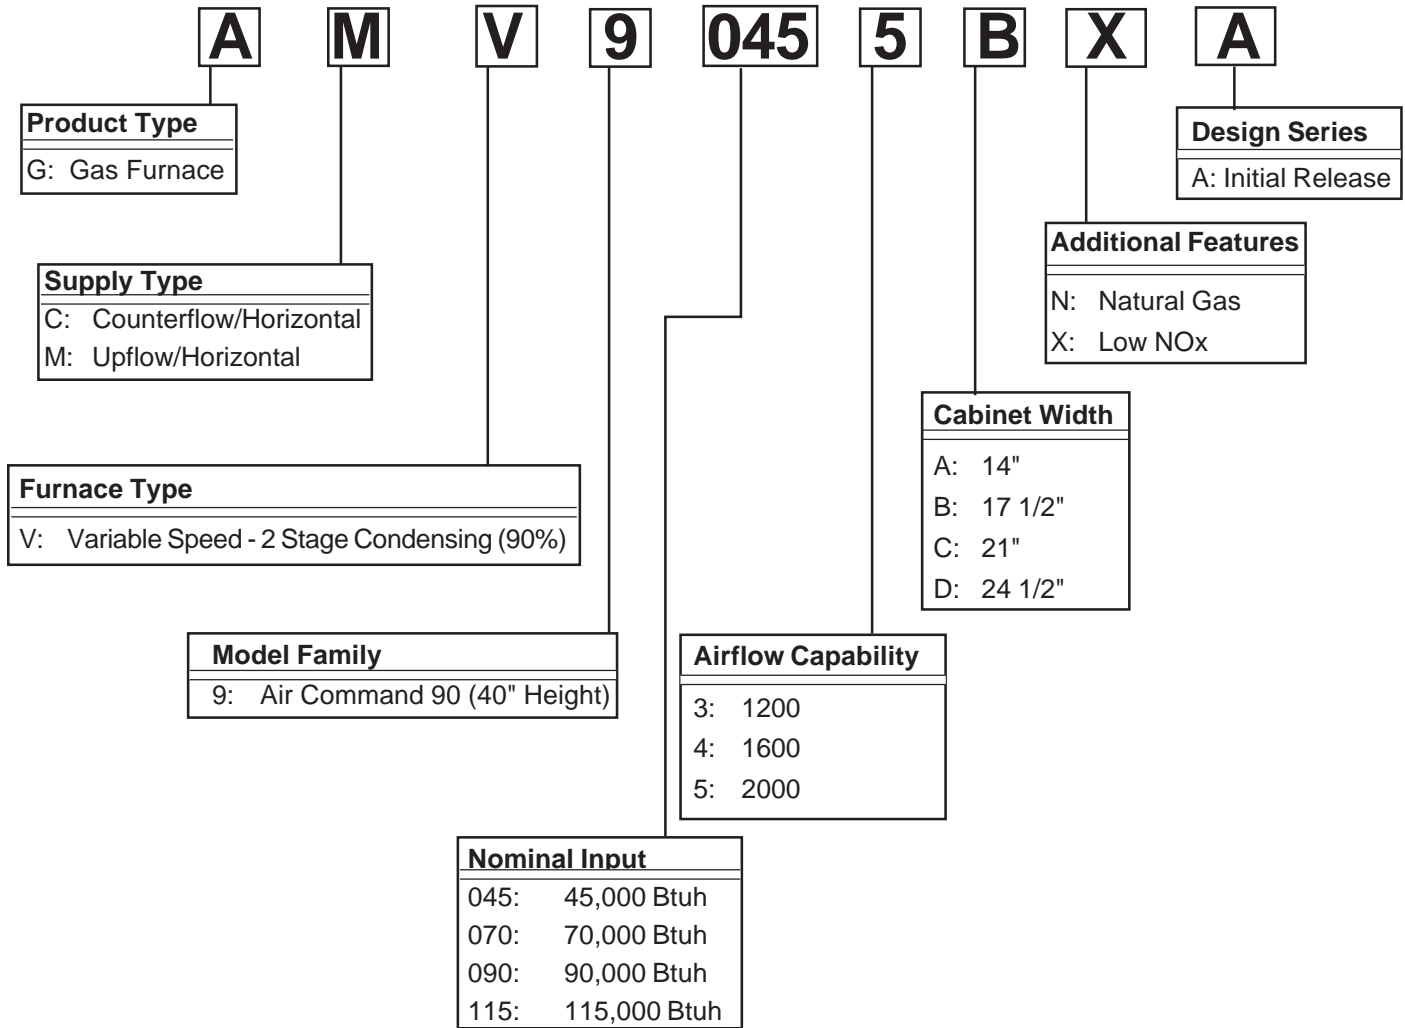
A M V 9 045 5 B X A

Product Type
G: Gas Furnace

Supply Type
C: Counterflow/Horizontal
M: Upflow/Horizontal

Furnace Type
V: Variable Speed - 2 Stage Condensing (90%)

Model Family
9: Air Command 90 (40" Height)

Nominal Input
045: 45,000 Btuh
070: 70,000 Btuh
090: 90,000 Btuh
115: 115,000 Btuh

Airflow Capability
3: 1200
4: 1600
5: 2000

Cabinet Width
A: 14"
B: 17 1/2"
C: 21"
D: 24 1/2"

Additional Features
N: Natural Gas
X: Low NOx

Design Series
A: Initial Release